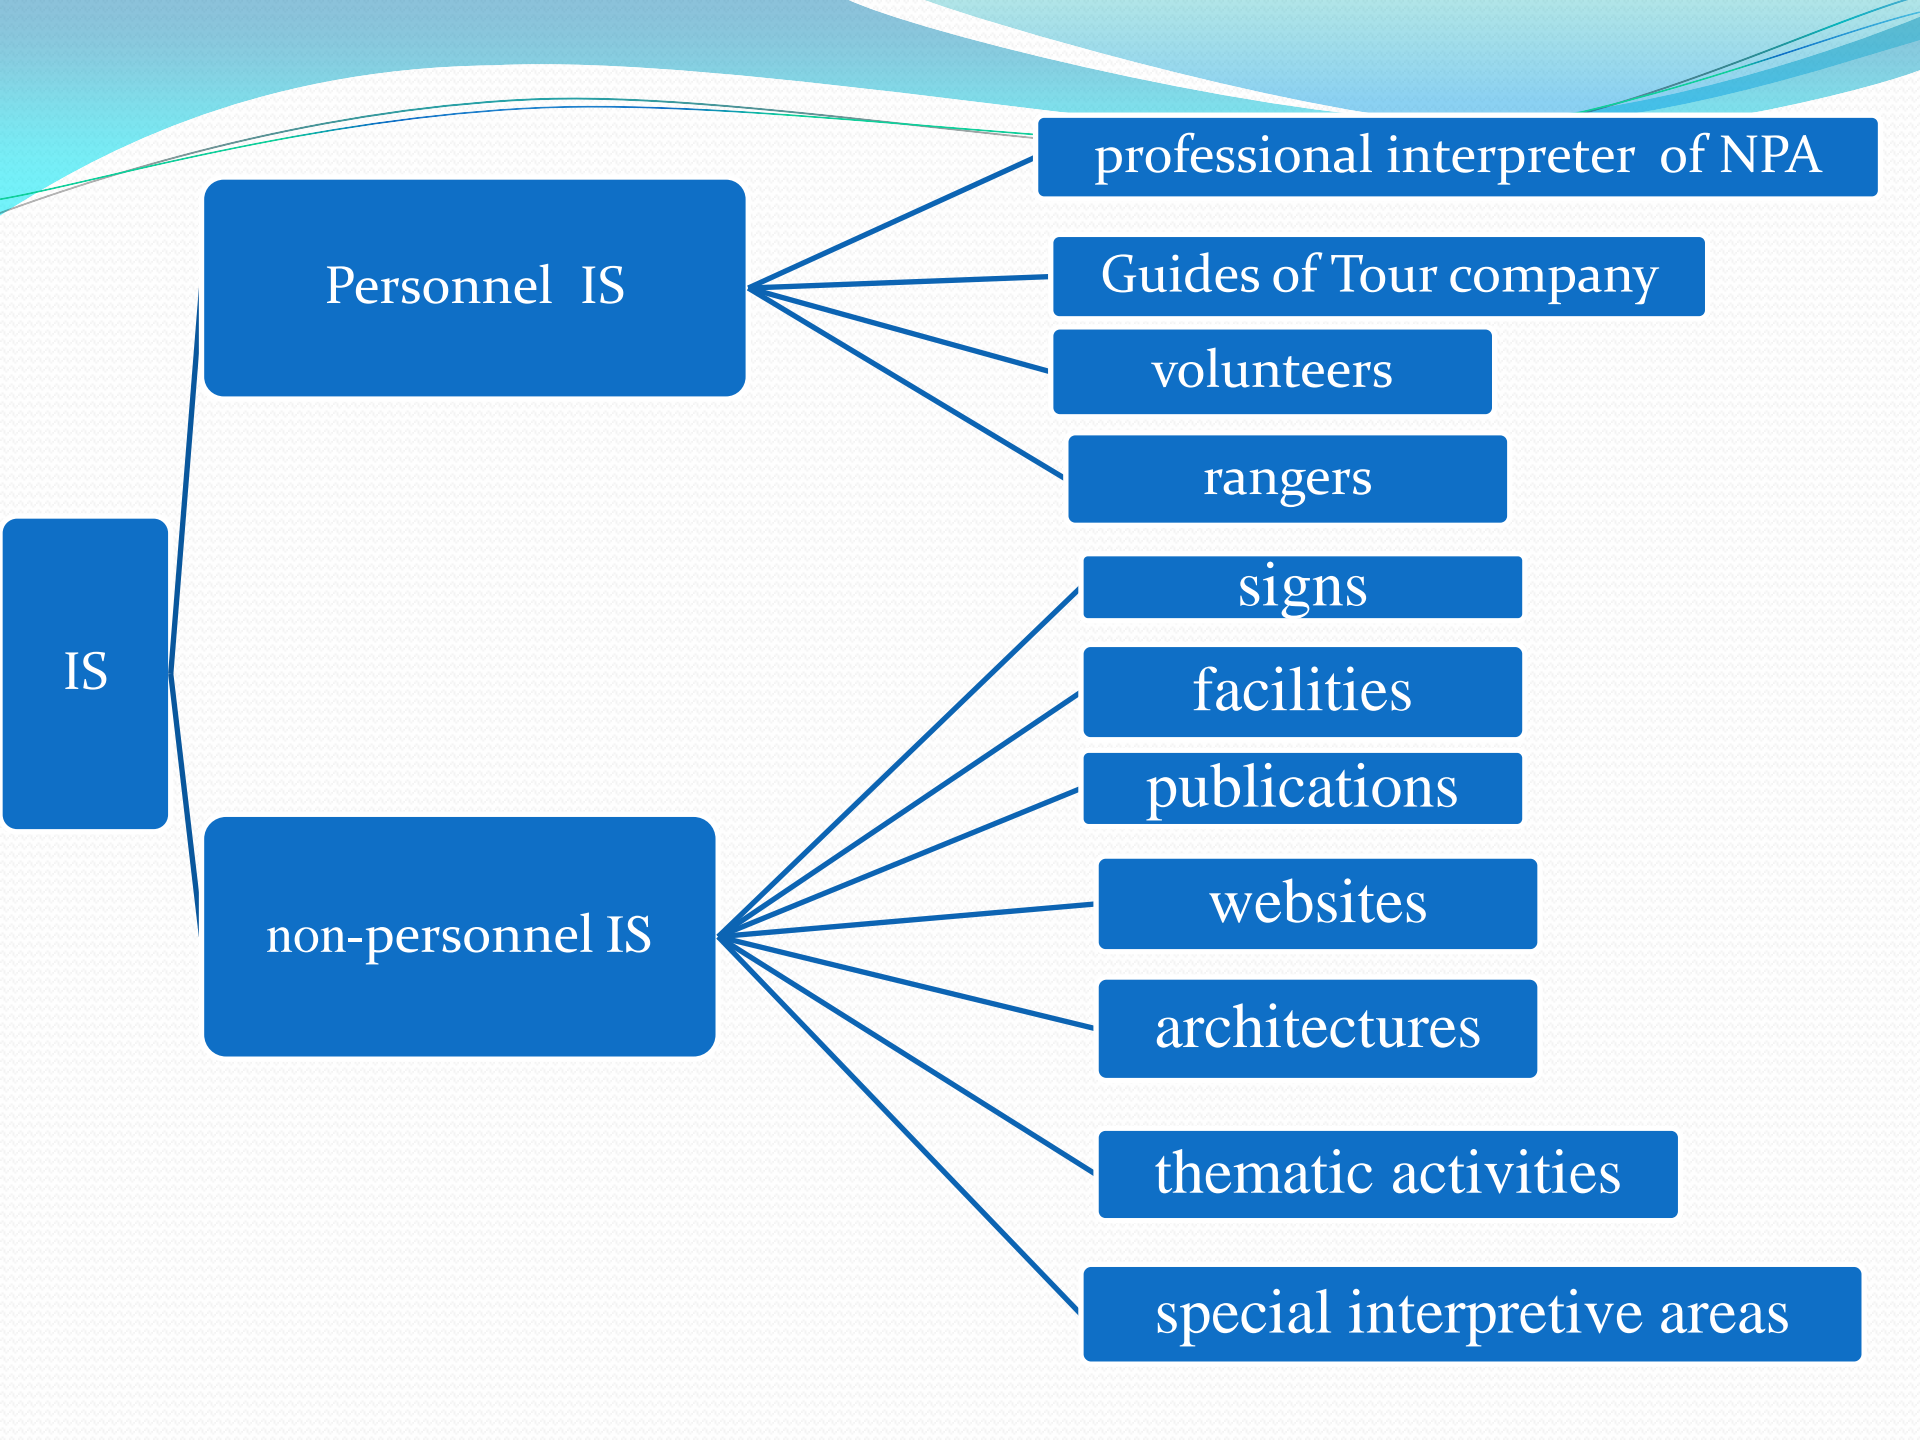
IS

Personnel IS

professional interpreter of NPA

Guides of Tour company

volunteers

rangers

non-personnel IS

signs

facilities

publications

websites

architectures

thematic activities

special interpretive areas